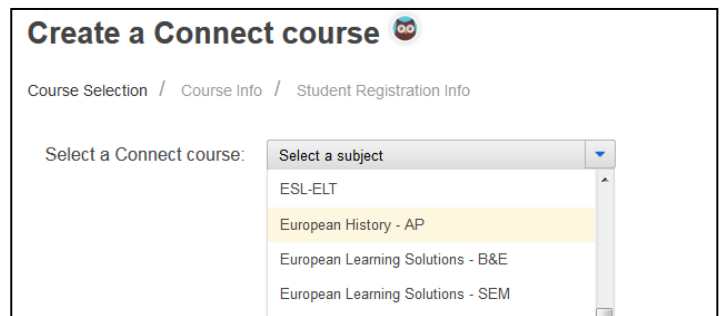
Create a Connect course

Course Selection / Course Info / Student Registration Info

Select a Connect course:

Select a subject

ESL-ELT

European History - AP

European Learning Solutions - B&E

European Learning Solutions - SEM